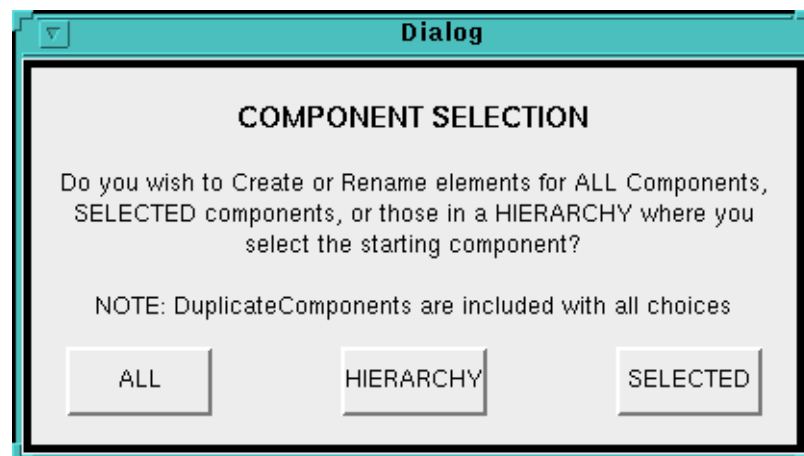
Dialog

COMPONENT SELECTION

Do you wish to Create or Rename elements for ALL Components, SELECTED components, or those in a HIERARCHY where you select the starting component?

NOTE: DuplicateComponents are included with all choices

ALL

HIERARCHY

SELECTED